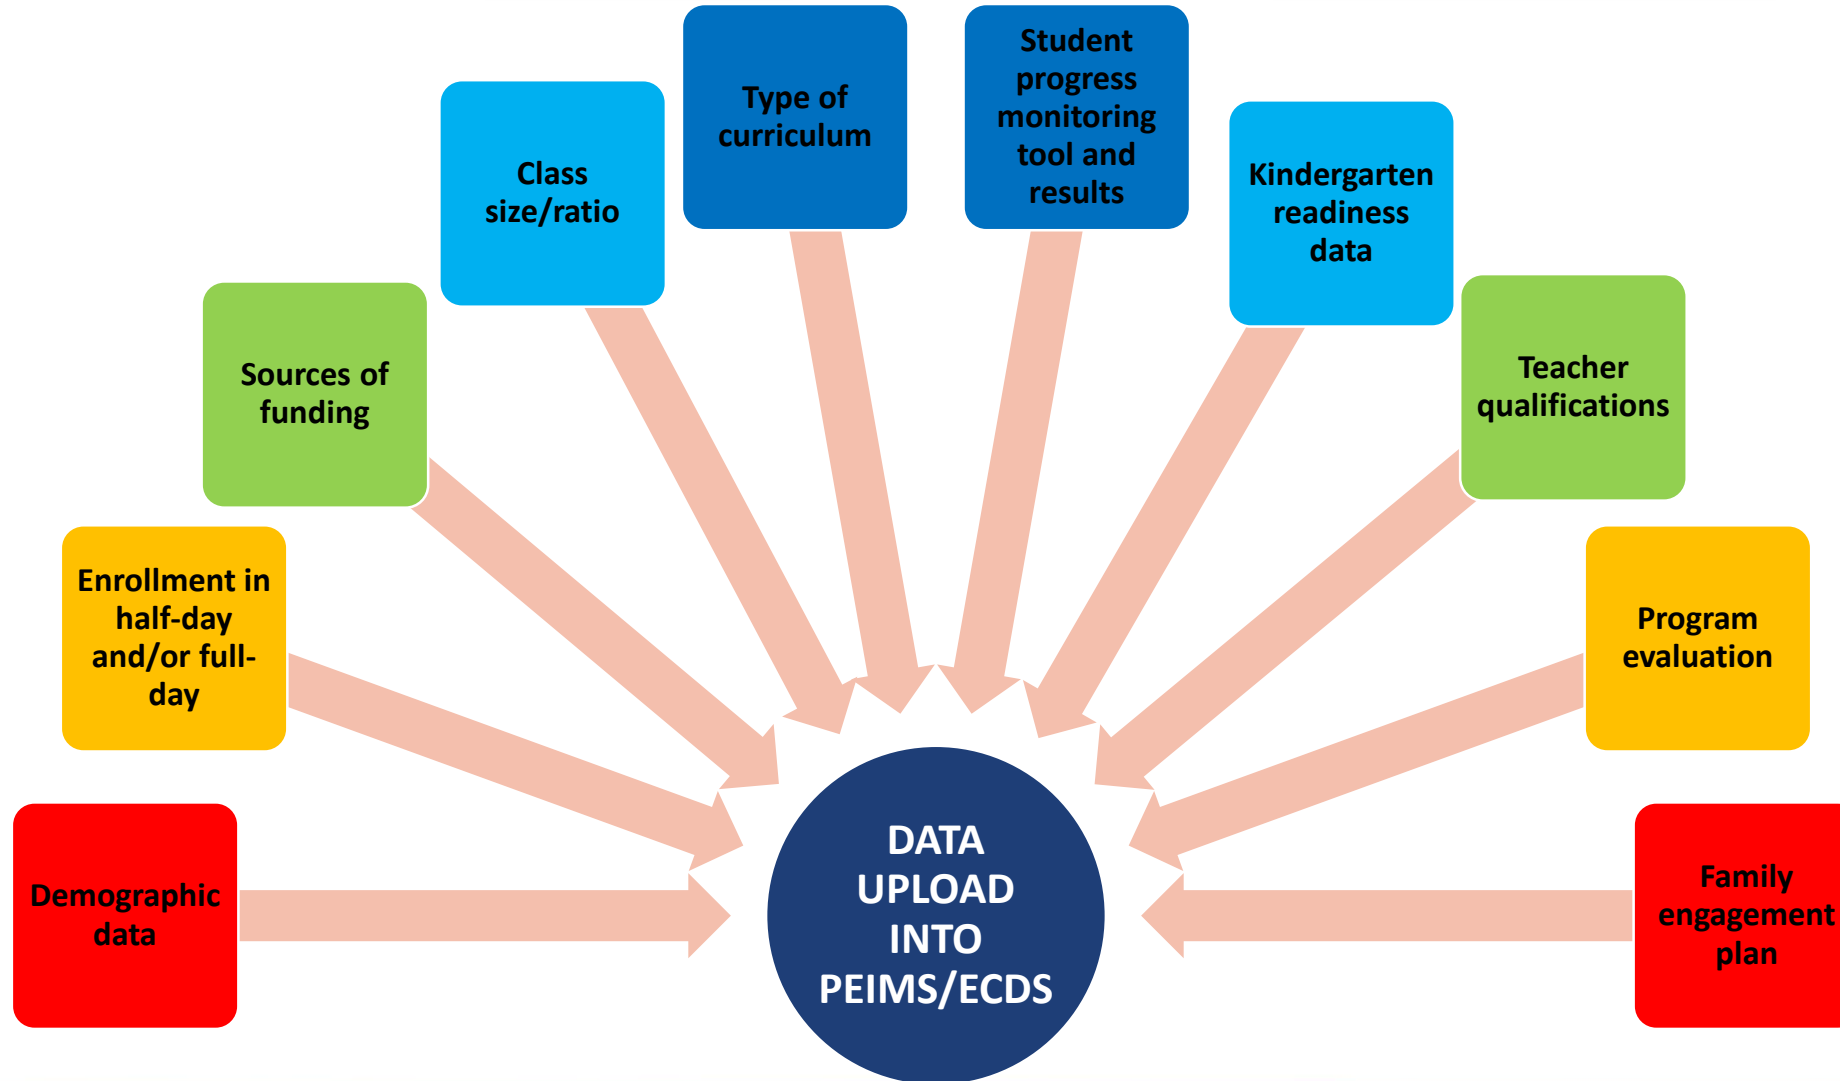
Demographic data

Enrollment in half-day and/or full-day

Sources of funding

Class size/ratio

Type of curriculum

Student progress monitoring tool and results

Kindergarten readiness data

Teacher qualifications

Program evaluation

Family engagement plan

DATA UPLOAD INTO PEIMS/ECDS